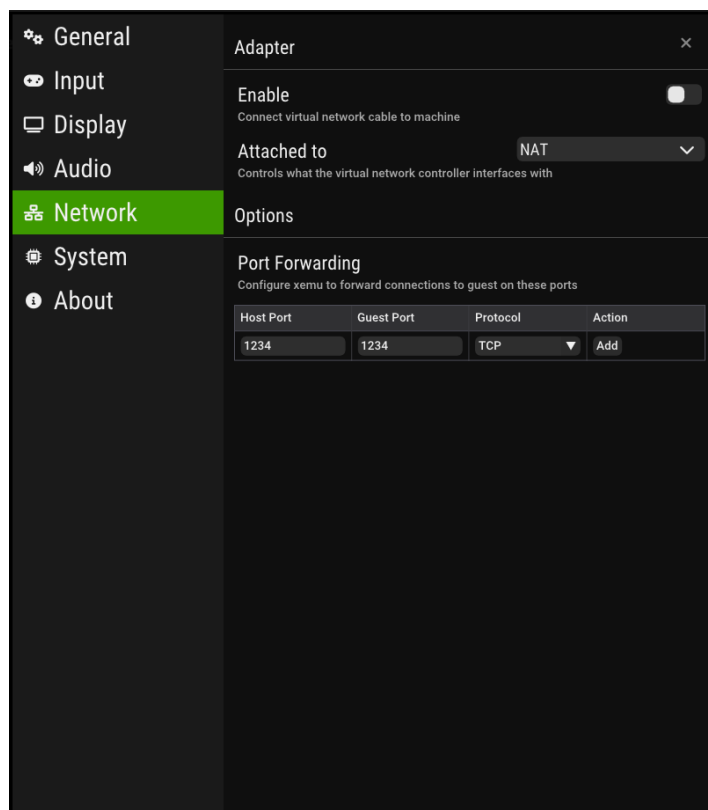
General
Input
Display
Audio
Network
System
About

Adapter
×

Enable
Connect virtual network cable to machine

Attached to
NAT
Controls what the virtual network controller interfaces with

Options

Port Forwarding
Configure xemu to forward connections to guest on these ports

| Host Port | Guest Port | Protocol | Action |
|---|---|---|---|
| 1234 | 1234 | TCP ▼ | Add |